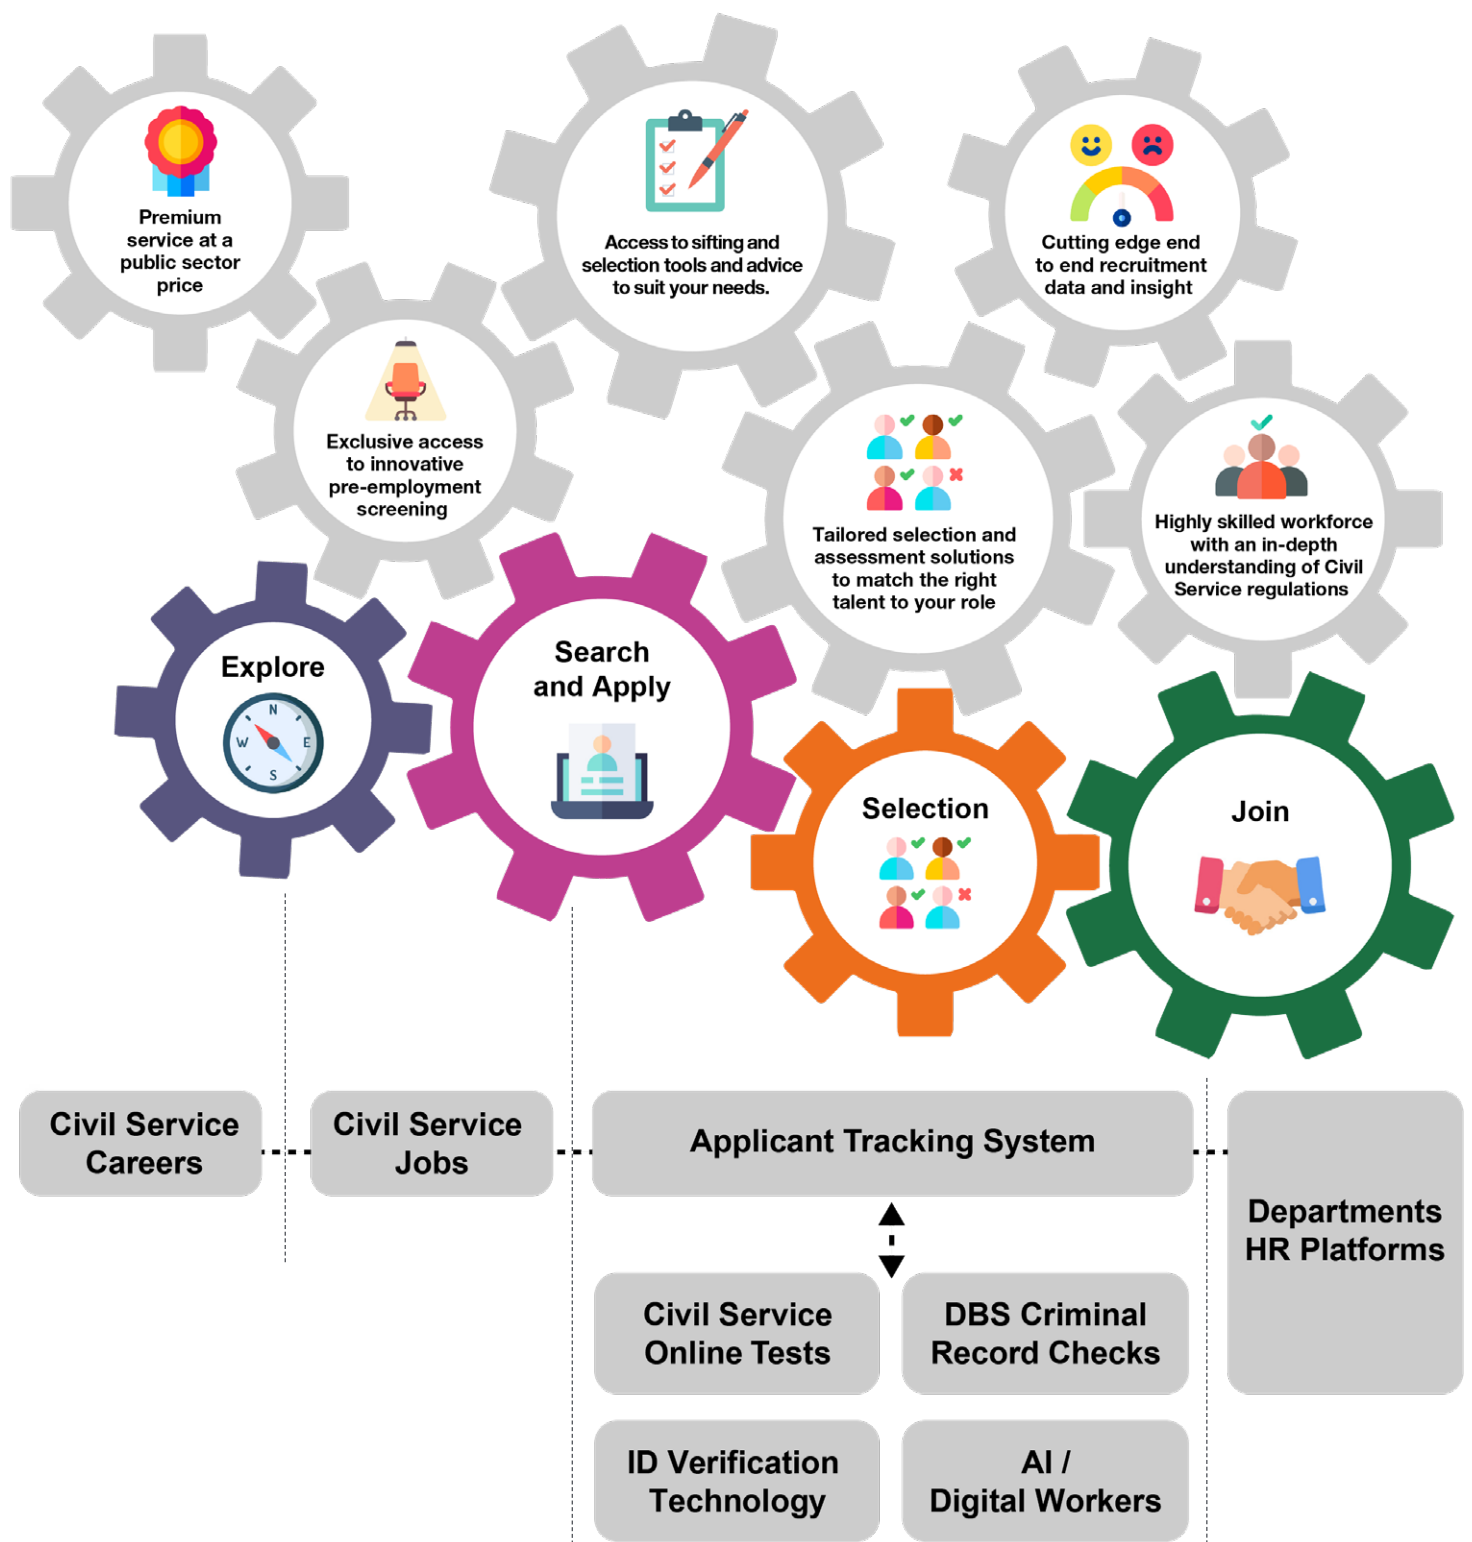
Premium service at a public sector price

Access to sifting and selection tools and advice to suit your needs.

Cutting edge end to end recruitment data and insight

Exclusive access to innovative pre-employment screening

Tailored selection and assessment solutions to match the right talent to your role

Highly skilled workforce with an in-depth understanding of Civil Service regulations

Explore

N
W
E
S

Search and Apply

Selection

Join

Civil Service Careers

Civil Service Jobs

Applicant Tracking System

Departments HR Platforms

Civil Service Online Tests

DBS Criminal Record Checks

ID Verification Technology

AI / Digital Workers